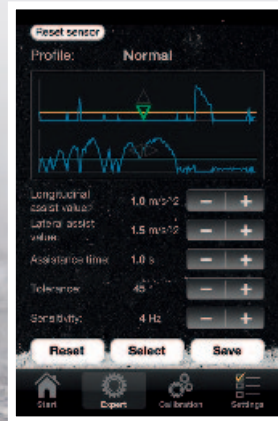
Reset sensor

Profile: Normal

Longitudinal assist value: 1.0 m/s^2 — +

Lateral assist value: 1.5 m/s^2 — +

Assistance time: 1.0 s — +

Tolerance: 45 ° — +

Sensitivity: 4 Hz — +

Reset Select Save

Start Expert Calibration Settings